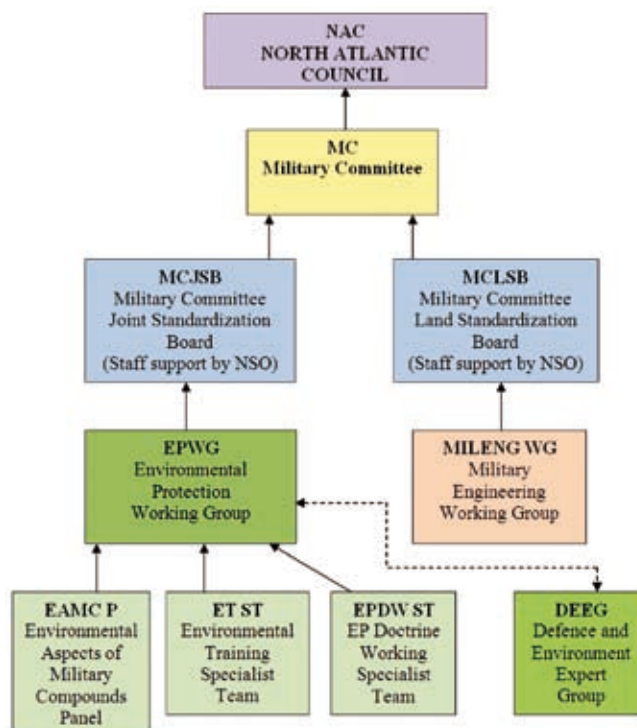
NAC
NORTH ATLANTIC COUNCIL

MC
Military Committee

MCJSB
Military Committee Joint Standardization Board
(Staff support by NSO)

MCLSB
Military Committee Land Standardization Board
(Staff support by NSO)

EPWG
Environmental Protection Working Group

MILENG WG
Military Engineering Working Group

EAMC P
Environmental Aspects of Military Compounds Panel

ET ST
Environmental Training Specialist Team

EPDW ST
EP Doctrine Working Specialist Team

DEEG
Defence and Environment Expert Group